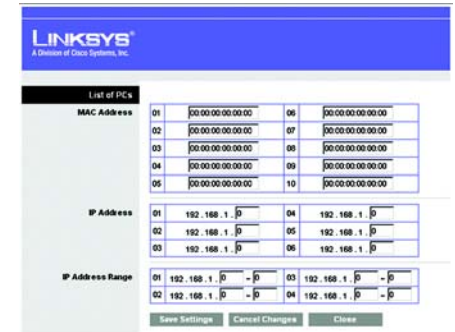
LINKSYS®
A Division of Cisco Systems, Inc.

List of PCs

MAC Address

| 01 | 00:00:00:00:00:00 | 06 | 00:00:00:00:00:00 |
|---|---|---|---|
| 02 | 00:00:00:00:00:00 | 07 | 00:00:00:00:00:00 |
| 03 | 00:00:00:00:00:00 | 08 | 00:00:00:00:00:00 |
| 04 | 00:00:00:00:00:00 | 09 | 00:00:00:00:00:00 |
| 05 | 00:00:00:00:00:00 | 10 | 00:00:00:00:00:00 |

IP Address

| 01 | 192 . 168 . 1 . 0 | 04 | 192 . 168 . 1 . 0 |
|---|---|---|---|
| 02 | 192 . 168 . 1 . 0 | 05 | 192 . 168 . 1 . 0 |
| 03 | 192 . 168 . 1 . 0 | 06 | 192 . 168 . 1 . 0 |

IP Address Range

| 01 | 192 . 168 . 1 . 0 ~ 0 | 03 | 192 . 168 . 1 . 0 ~ 0 |
|---|---|---|---|
| 02 | 192 . 168 . 1 . 0 ~ 0 | 04 | 192 . 168 . 1 . 0 ~ 0 |

Save Settings Cancel Changes Close